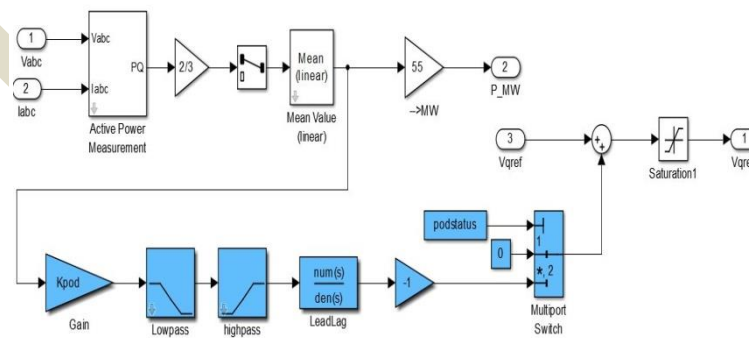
1
Vabc
2
Iabc
Vabc
Iabc
PQ
Active Power Measurement
2/3
Mean (linear)
Mean Value (linear)
55
->MW
2
P_MW
3
Vqref
+
+
Saturation1
1
Vqre
podstatus
0
1
*, 2
Multiport Switch
Kpod
Gain
Lowpass
highpass
num(s)
den(s)
LeadLag
-1